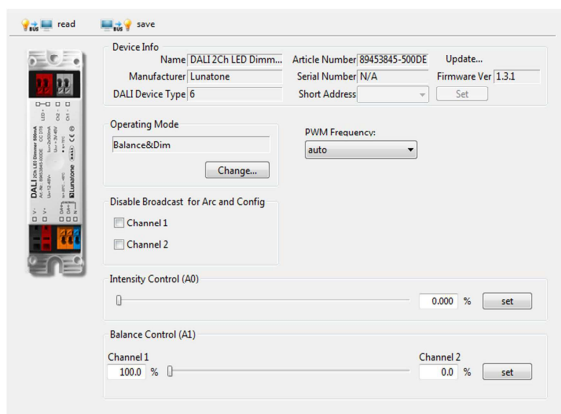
read save

Device Info

Name DALI 2Ch LED Dimm...

Article Number 89453845-500DE

Update...

Manufacturer Lunatone

Serial Number N/A

Firmware Ver 1.3.1

DALI Device Type 6

Short Address

Set

Operating Mode

Balance&Dim

Change...

PWM Frequency:

auto

Disable Broadcast for Arc and Config

Channel 1

Channel 2

Intensity Control (A0)

0.000 %

set

Balance Control (A1)

Channel 1

100.0 %

Channel 2

0.0 %

set